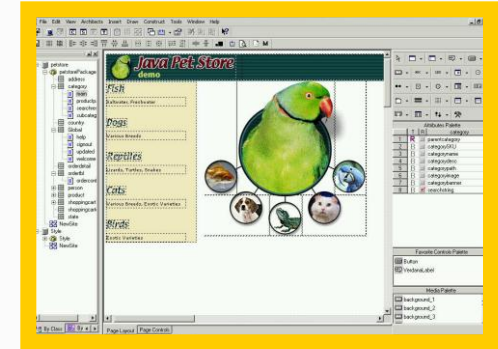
File Edit View Architects Insert Draw Construct Tools Window Help

petstore
petstorePackage
address
category
item
productp
searchite
subcateg
country
Global
help
signout
updated
welcome
orderdetail
orderlist
orderinfo
person
product
shoppingcart
shoppingcart
state
NewSite
Style
Style
NewSite

Java Pet Store
demo

Fish
Saltwater, Freshwater

Dogs
Various Breeds

Reptiles
Lizards, Turtles, Snakes

Cats
Various Breeds, Exotic Varieties

Birds
Exotic Varieties

Page Layout | Page Controls

Attributes Palette
category
parentcategory
categorySKU
categoryname
categorydesc
categorypath
categoryimage
categorybanner
searchstring

Favorite Controls Palette
Button
VerdanaLabel

Media Palette
background_1
background_2
background_3